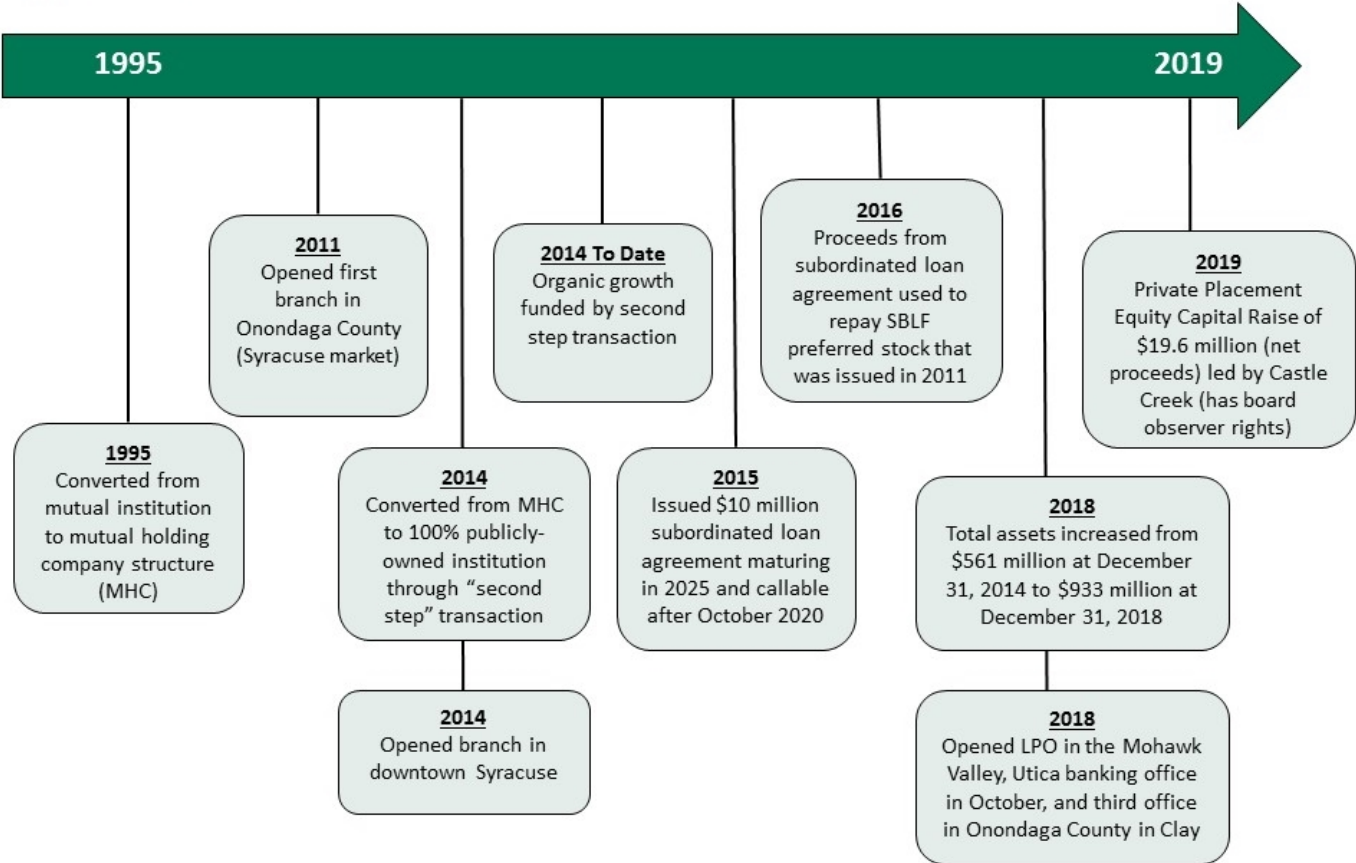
1995

2019

2011
Opened first branch in Onondaga County (Syracuse market)

2014 To Date
Organic growth funded by second step transaction

2016
Proceeds from subordinated loan agreement used to repay SBLF preferred stock that was issued in 2011

2019
Private Placement Equity Capital Raise of \$19.6 million (net proceeds) led by Castle Creek (has board observer rights)

1995
Converted from mutual institution to mutual holding company structure (MHC)

2014
Converted from MHC to 100% publicly-owned institution through "second step" transaction

2015
Issued \$10 million subordinated loan agreement maturing in 2025 and callable after October 2020

2018
Total assets increased from \$561 million at December 31, 2014 to \$933 million at December 31, 2018

2014
Opened branch in downtown Syracuse

2018
Opened LPO in the Mohawk Valley, Utica banking office in October, and third office in Onondaga County in Clay